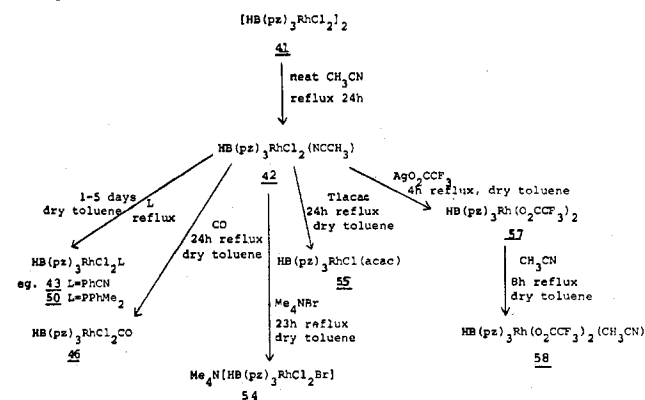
$[HB(pz)_3RhCl_2]_2$

41

neat $CH_3CN$

reflux 24h

$HB(pz)_3RhCl_2(NCCH_3)$

42

L

1-5 days

dry toluene

reflux

$HB(pz)_3RhCl_2L$

eg. 43 L=PhCN

50 L=$PPhMe_2$

CO

24h reflux

dry toluene

$HB(pz)_3RhCl_2CO$

46

Me$_4$NBr

23h reflux

dry toluene

$Me_4N[HB(pz)_3RhCl_2Br]$

54

Tlacac

24h reflux

dry toluene

$HB(pz)_3RhCl(acac)$

55

$AgO_2CCF_3$

4h reflux, dry toluene

$HB(pz)_3Rh(O_2CCF_3)_2$

57

$CH_3CN$

8h reflux

dry toluene

$HB(pz)_3Rh(O_2CCF_3)_2(CH_3CN)$

58